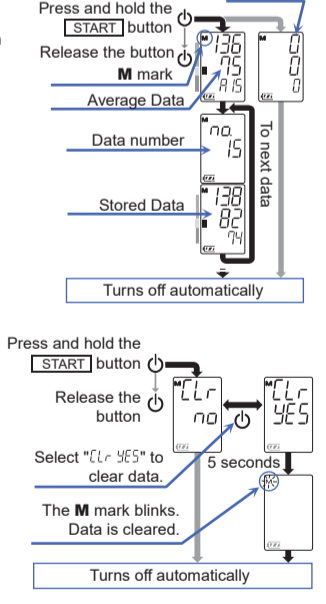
Press and hold the START button

Release the button

M mark

M 136 75 A 15

Average Data

Data number

no. 15

Stored Data

M 138 82 74

To next data

M 0 0 0

Turns off automatically

Press and hold the START button

Release the button

M CLr no

M CLr YES

Select "CLr YES" to clear data.

5 seconds

The M mark blinks. Data is cleared.

Turns off automatically